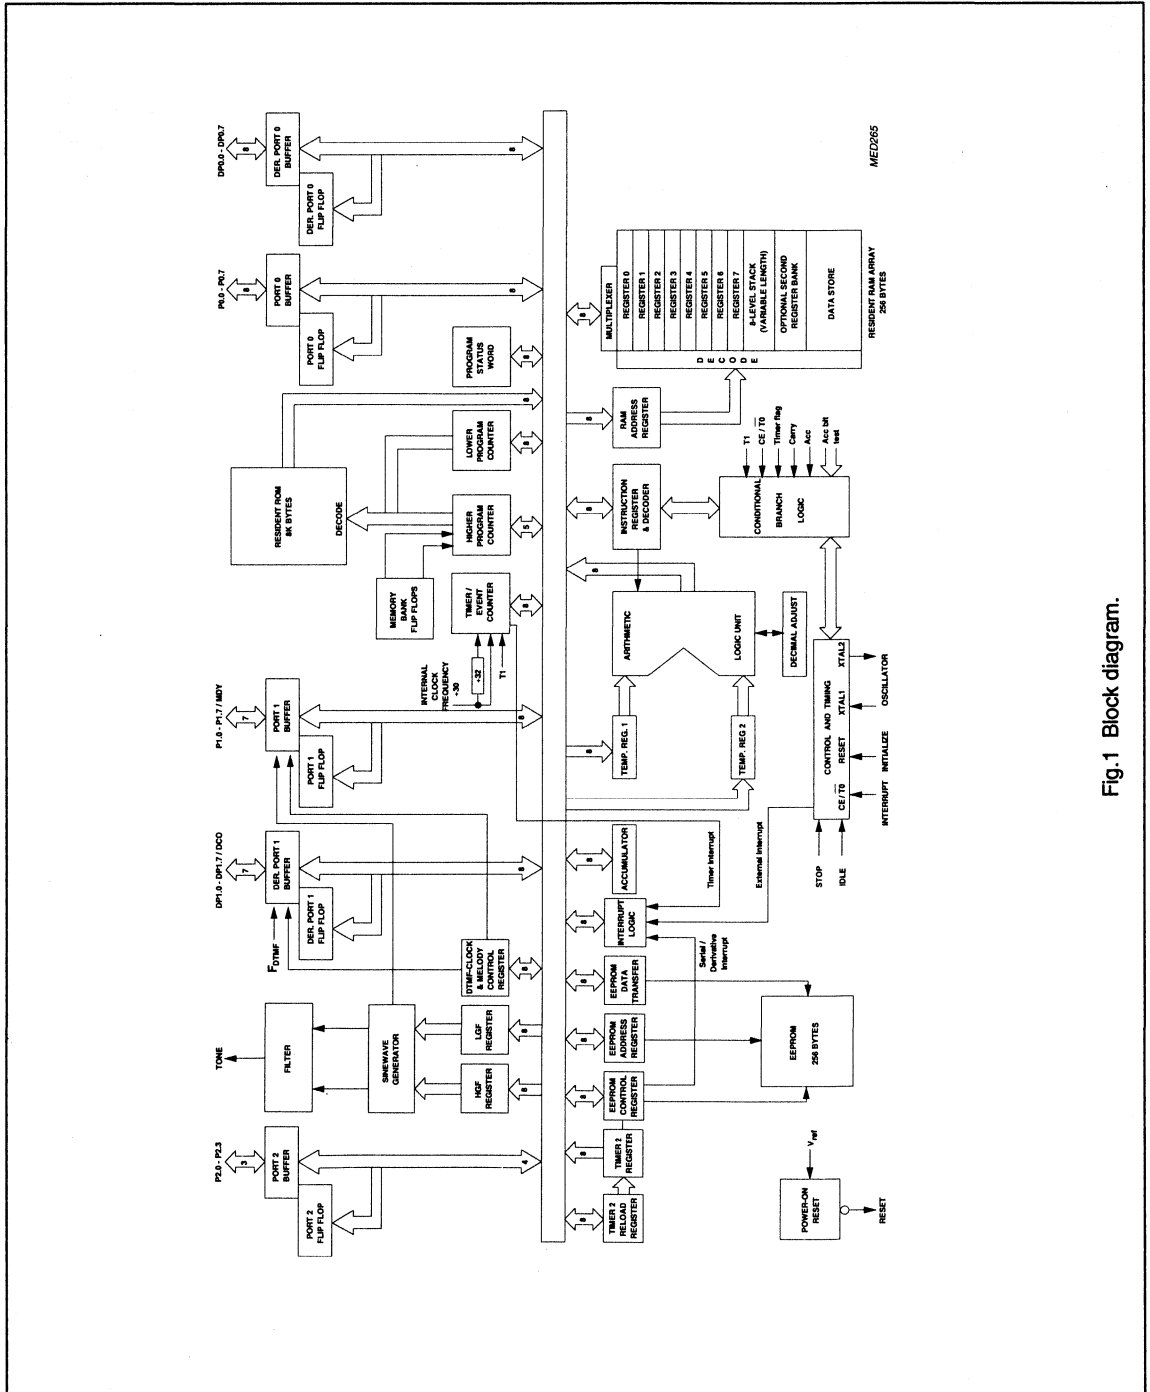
DP0.0 - DP0.7

DER. PORT 0 BUFFER

DER. PORT 0 FLIP FLOP

8

P0.0 - P0.7

PORT 0 BUFFER

PORT 0 FLIP FLOP

8

PROGRAM STATUS WORD

RESIDENT ROM 8K BYTES

DECODE

LOWER PROGRAM COUNTER

HIGHER PROGRAM COUNTER

5

MEMORY BANK FLIP FLOPS

TIMER / EVENT COUNTER

8

INTERNAL CLOCK FREQUENCY ÷30

÷32

T1

P1.0 - P1.7 / MDY

7

PORT 1 BUFFER

PORT 1 FLIP FLOP

8

DP1.0 - DP1.7 / DCO

7

DER. PORT 1 BUFFER

DER. PORT 1 FLIP FLOP

8

$F_{DTMF}$

DTMF-CLOCK & MELODY CONTROL REGISTER

8

TONE

FILTER

SINEWAVE GENERATOR

LGF REGISTER

8

HGF REGISTER

8

P2.0 - P2.3

3

PORT 2 BUFFER

PORT 2 FLIP FLOP

4

MED265

8

MULTIPLEXER

D E C O D E

REGISTER 0
REGISTER 1
REGISTER 2
REGISTER 3
REGISTER 4
REGISTER 5
REGISTER 6
REGISTER 7
8-LEVEL STACK (VARIABLE LENGTH)
OPTIONAL SECOND REGISTER BANK
DATA STORE

RESIDENT RAM ARRAY 256 BYTES

8

RAM ADDRESS REGISTER

8

INSTRUCTION REGISTER & DECODER

T1
$CE / \overline{T0}$
Timer flag
Carry
Acc
Acc bit test

CONDITIONAL BRANCH LOGIC

8

ARITHMETIC

LOGIC UNIT

DECIMAL ADJUST

8

TEMP. REG. 1

TEMP. REG 2

CONTROL AND TIMING

XTAL2

XTAL1

OSCILLATOR

RESET

INITIALIZE

$\overline{CE} / T0$

INTERRUPT

8

ACCUMULATOR

Timer Interrupt

External Interrupt

STOP

IDLE

8

INTERRUPT LOGIC

Serial / Derivative Interrupt

8

EEPROM DATA TRANSFER

8

EEPROM ADDRESS REGISTER

EEPROM 256 BYTES

8

EEPROM CONTROL REGISTER

8

TIMER 2 REGISTER

8

TIMER 2 RELOAD REGISTER

$V_{ref}$

POWER-ON RESET

RESET

Fig.1 Block diagram.